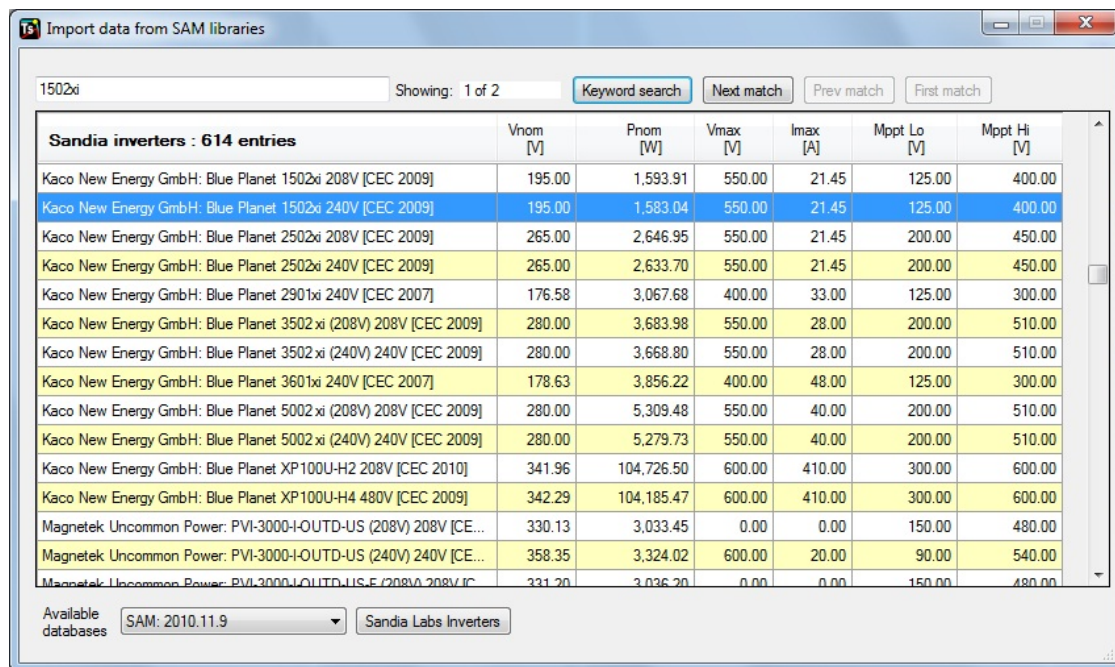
Import data from SAM libraries

1502xi

Showing: 1 of 2

Keyword search

Next match

Prev match

First match

| Sandia inverters : 614 entries | Vnom [V] | Pnom [W] | Vmax [V] | Imax [A] | Mppt Lo [V] | Mppt Hi [V] |
|---|---|---|---|---|---|---|
| Kaco New Energy GmbH: Blue Planet 1502xi 208V [CEC 2009] | 195.00 | 1,593.91 | 550.00 | 21.45 | 125.00 | 400.00 |
| Kaco New Energy GmbH: Blue Planet 1502xi 240V [CEC 2009] | 195.00 | 1,583.04 | 550.00 | 21.45 | 125.00 | 400.00 |
| Kaco New Energy GmbH: Blue Planet 2502xi 208V [CEC 2009] | 265.00 | 2,646.95 | 550.00 | 21.45 | 200.00 | 450.00 |
| Kaco New Energy GmbH: Blue Planet 2502xi 240V [CEC 2009] | 265.00 | 2,633.70 | 550.00 | 21.45 | 200.00 | 450.00 |
| Kaco New Energy GmbH: Blue Planet 2901xi 240V [CEC 2007] | 176.58 | 3,067.68 | 400.00 | 33.00 | 125.00 | 300.00 |
| Kaco New Energy GmbH: Blue Planet 3502 xi (208V) 208V [CEC 2009] | 280.00 | 3,683.98 | 550.00 | 28.00 | 200.00 | 510.00 |
| Kaco New Energy GmbH: Blue Planet 3502 xi (240V) 240V [CEC 2009] | 280.00 | 3,668.80 | 550.00 | 28.00 | 200.00 | 510.00 |
| Kaco New Energy GmbH: Blue Planet 3601xi 240V [CEC 2007] | 178.63 | 3,856.22 | 400.00 | 48.00 | 125.00 | 300.00 |
| Kaco New Energy GmbH: Blue Planet 5002 xi (208V) 208V [CEC 2009] | 280.00 | 5,309.48 | 550.00 | 40.00 | 200.00 | 510.00 |
| Kaco New Energy GmbH: Blue Planet 5002 xi (240V) 240V [CEC 2009] | 280.00 | 5,279.73 | 550.00 | 40.00 | 200.00 | 510.00 |
| Kaco New Energy GmbH: Blue Planet XP100U-H2 208V [CEC 2010] | 341.96 | 104,726.50 | 600.00 | 410.00 | 300.00 | 600.00 |
| Kaco New Energy GmbH: Blue Planet XP100U-H4 480V [CEC 2009] | 342.29 | 104,185.47 | 600.00 | 410.00 | 300.00 | 600.00 |
| Magnetek Uncommon Power: PVI-3000-I-OUTD-US (208V) 208V [CE... | 330.13 | 3,033.45 | 0.00 | 0.00 | 150.00 | 480.00 |
| Magnetek Uncommon Power: PVI-3000-I-OUTD-US (240V) 240V [CE... | 358.35 | 3,324.02 | 600.00 | 20.00 | 90.00 | 540.00 |
| Magnetek Uncommon Power: PVI-3000-I-OUTD-US-F (208V) 208V [C... | 331.20 | 3,036.20 | 0.00 | 0.00 | 150.00 | 480.00 |

Available databases

SAM: 2010.11.9

Sandia Labs Inverters